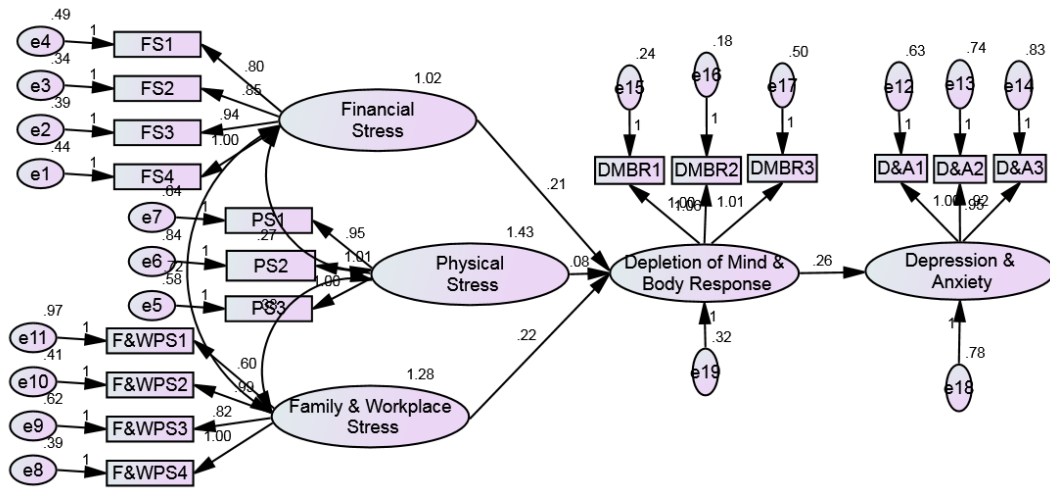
.49
e4
1
FS1
.34
e3
1
FS2
.39
e2
1
FS3
.44
e1
1
FS4
.80
.85
.94
1.00
1.02
Financial Stress
.64
e7
1
PS1
.84
e6
.27
1
PS2
.72
.58
e5
1
PS3
.38
.95
1.01
1.00
1.43
Physical Stress
.97
e11
1
F&WPS1
.41
e10
1
F&WPS2
.62
e9
1
F&WPS3
.39
e8
1
F&WPS4
.60
.99
.82
1.00
1.28
Family & Workplace Stress
.21
.08
.22
.24
e15
1
.18
e16
1
.50
e17
1
DMBR1
DMBR2
DMBR3
1.00
1.00
1.01
Depletion of Mind & Body Response
1
.32
e19
.26
.63
e12
1
.74
e13
1
.83
e14
1
D&A1
D&A2
D&A3
1.00
.98
.92
Depression & Anxiety
1
.78
e18